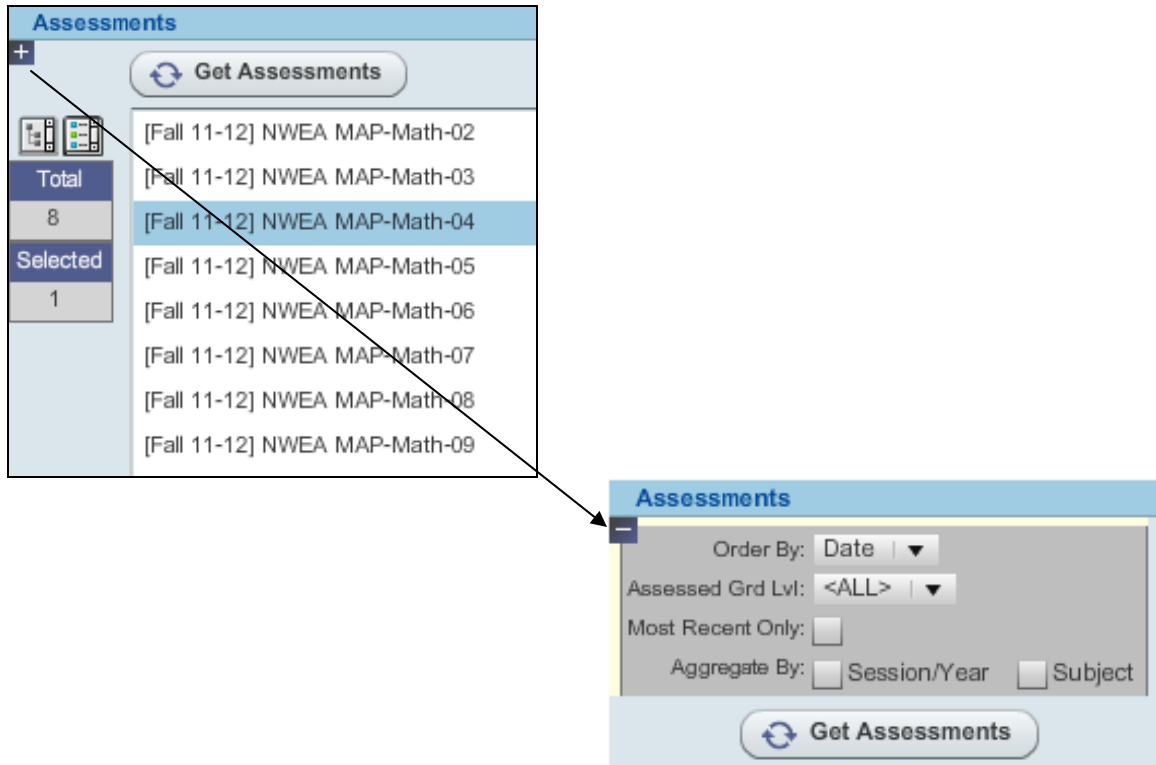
Assessments
+
Get Assessments
Total
8
Selected
1
[Fall 11-12] NWEA MAP-Math-02
[Fall 11-12] NWEA MAP-Math-03
[Fall 11-12] NWEA MAP-Math-04
[Fall 11-12] NWEA MAP-Math-05
[Fall 11-12] NWEA MAP-Math-06
[Fall 11-12] NWEA MAP-Math-07
[Fall 11-12] NWEA MAP-Math-08
[Fall 11-12] NWEA MAP-Math-09

Assessments
−
Order By: Date
Assessed Grd Lvl: <ALL>
Most Recent Only:
Aggregate By: Session/Year Subject
Get Assessments